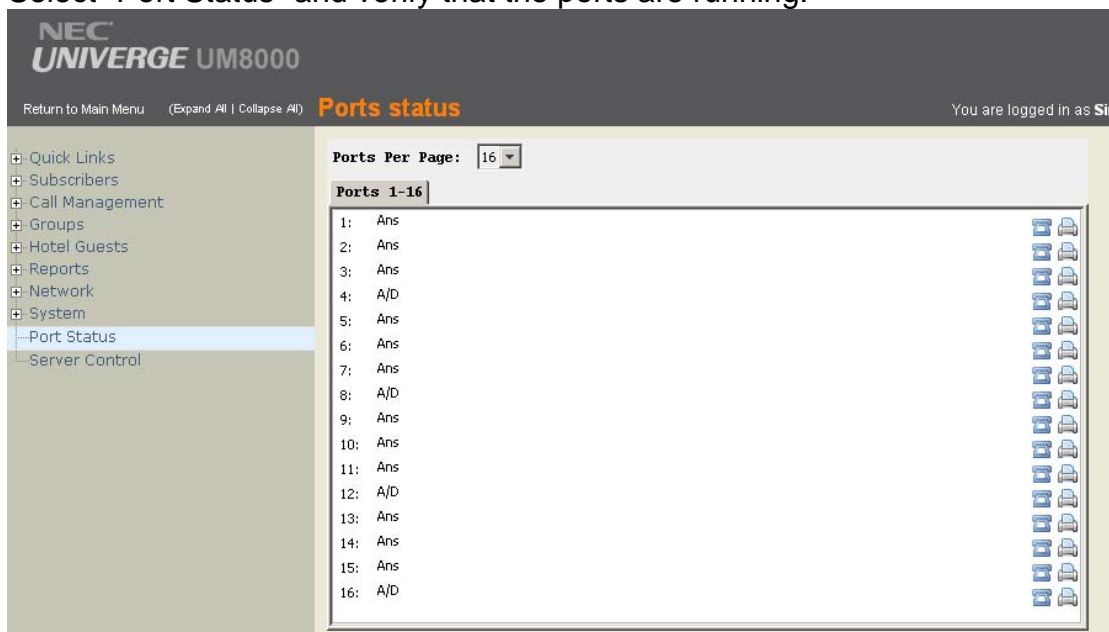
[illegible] "Port Status" and verify that the ports are running.

NEC
UNIVERGE UM8000

Return to Main Menu (Expand All | Collapse All) Ports status You are logged in as Si

Quick Links
Subscribers
Call Management
Groups
Hotel Guests
Reports
Network
System
Port Status
Server Control

Ports Per Page: 16

Ports 1-16

1: Ans
2: Ans
3: Ans
4: A/D
5: Ans
6: Ans
7: Ans
8: A/D
9: Ans
10: Ans
11: Ans
12: A/D
13: Ans
14: Ans
15: Ans
16: A/D